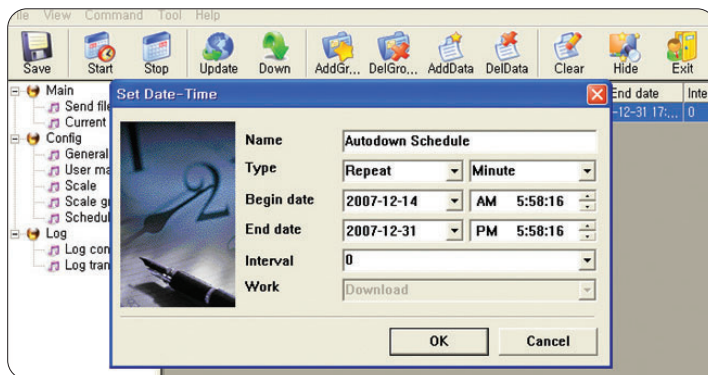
ile View Command Tool Help

Save Start Stop Update Down AddGr... DelGro... AddData DelData Clear Hide Exit

Main
Send file
Current
Config
General
User ma
Scale
Scale g
Schedul
Log
Log con
Log tran

End date
-12-31 17:...
Inte
0

Set Date-Time

Name Autodown Schedule
Type Repeat Minute
Begin date 2007-12-14 AM 5:58:16
End date 2007-12-31 PM 5:58:16
Interval 0
Work Download

OK Cancel